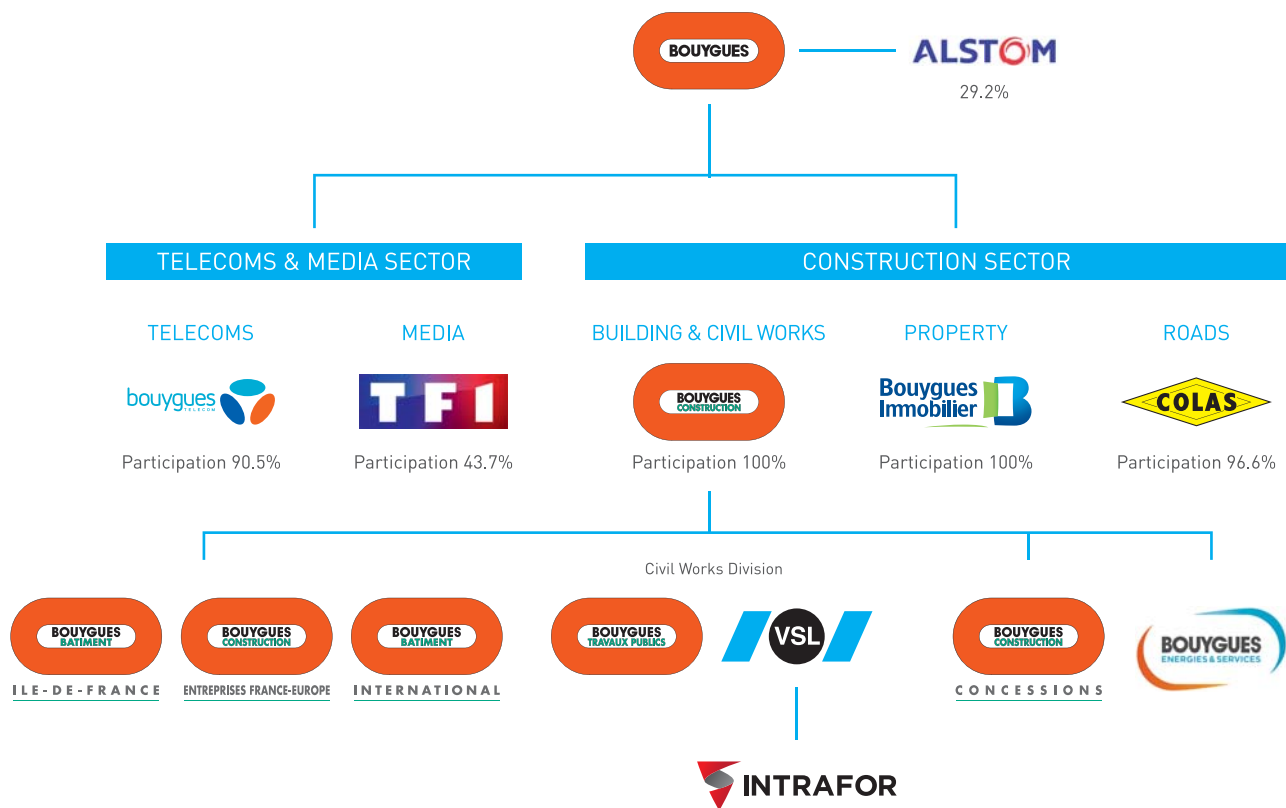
BOUYGUES

ALSTOM
29.2%

TELECOMS & MEDIA SECTOR

CONSTRUCTION SECTOR

TELECOMS
bouygues TELECOM
Participation 90.5%

MEDIA
TF1
Participation 43.7%

BUILDING & CIVIL WORKS
BOUYGUES CONSTRUCTION
Participation 100%

PROPERTY
Bouygues Immobilier
Participation 100%

ROADS
COLAS
Participation 96.6%

Civil Works Division

BOUYGUES BATIMENT
ILE-DE-FRANCE

BOUYGUES CONSTRUCTION
ENTREPRISES FRANCE-EUROPE

BOUYGUES BATIMENT
INTERNATIONAL

BOUYGUES TRAVAUX PUBLICS

VSL

BOUYGUES CONSTRUCTION
CONCESSIONS

BOUYGUES ENERGIES & SERVICES

INTRAFOR